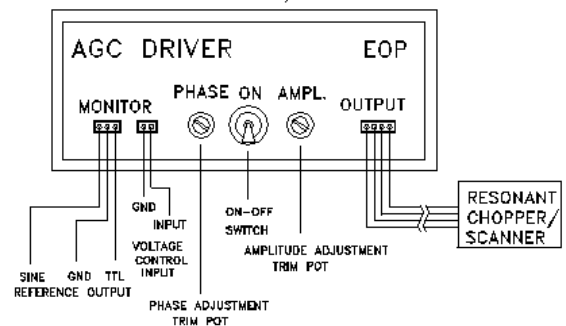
AGC DRIVER EOP

MONITOR PHASE ON AMPL. OUTPUT

GND INPUT

VOLTAGE CONTROL INPUT

ON-OFF SWITCH

AMPLITUDE ADJUSTMENT TRIM POT

RESONANT CHOPPER/ SCANNER

SINE REFERENCE GND TTL OUTPUT

PHASE ADJUSTMENT TRIM POT